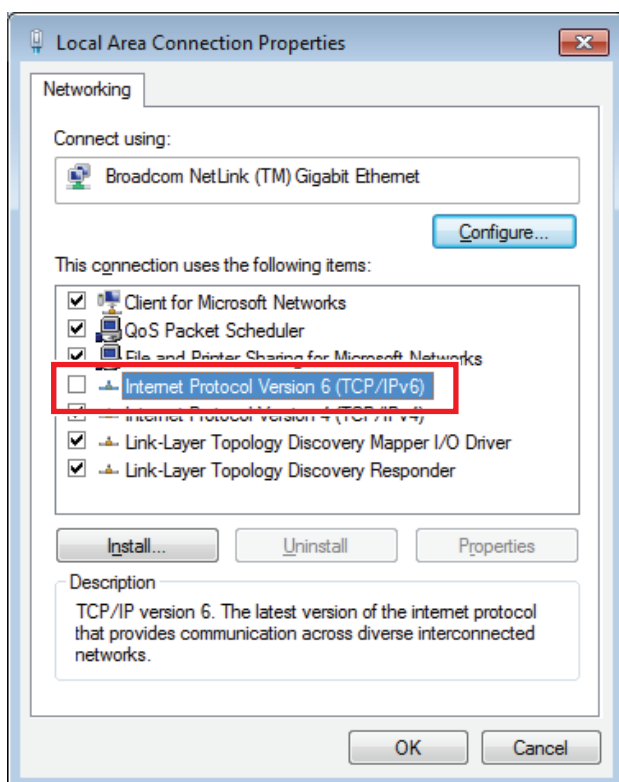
Local Area Connection Properties

Networking

Connect using:

Broadcom NetLink (TM) Gigabit Ethernet

Configure...

This connection uses the following items:

Client for Microsoft Networks
QoS Packet Scheduler
File and Printer Sharing for Microsoft Networks
Internet Protocol Version 6 (TCP/IPv6)
Internet Protocol Version 4 (TCP/IPv4)
Link-Layer Topology Discovery Mapper I/O Driver
Link-Layer Topology Discovery Responder

Install...
Uninstall
Properties

Description

TCP/IP version 6. The latest version of the internet protocol that provides communication across diverse interconnected networks.

OK
Cancel